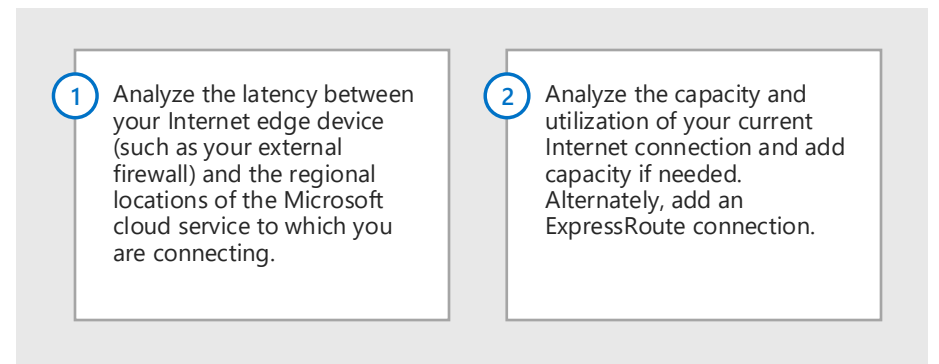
1 Analyze the latency between your Internet edge device (such as your external firewall) and the regional locations of the Microsoft cloud service to which you are connecting.

2 Analyze the capacity and utilization of your current Internet connection and add capacity if needed. Alternately, add an ExpressRoute connection.